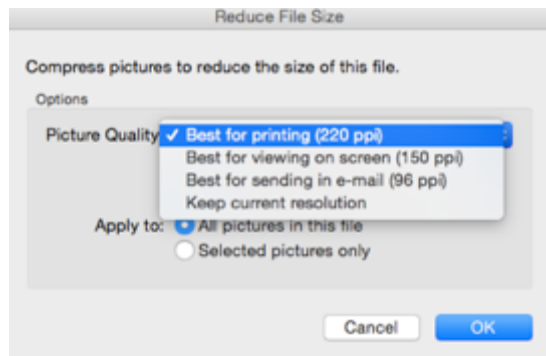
Reduce File Size

Compress pictures to reduce the size of this file.

Options

Picture Quality ✓ Best for printing (220 ppi)
Best for viewing on screen (150 ppi)
Best for sending in e-mail (96 ppi)
Keep current resolution

Apply to: All pictures in this file
Selected pictures only

Cancel OK